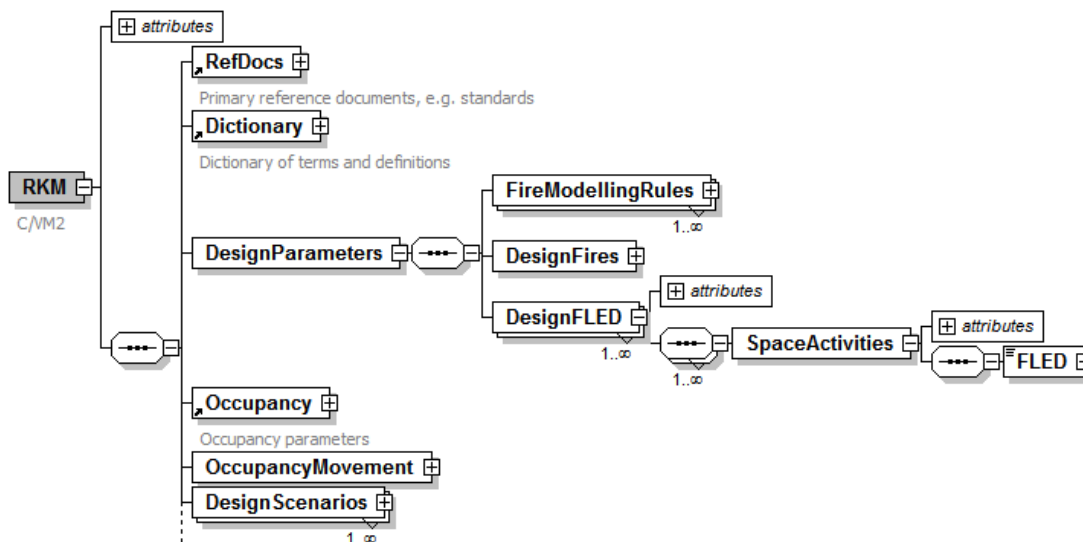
attributes

RefDocs

Primary reference documents, e.g. standards

Dictionary

Dictionary of terms and definitions

RKM

C/VM2

FireModellingRules

1..∞

DesignParameters

DesignFires

attributes

DesignFLED

1..∞

SpaceActivities

attributes

1..∞

FLED

Occupancy

Occupancy parameters

OccupancyMovement

DesignScenarios

1..∞